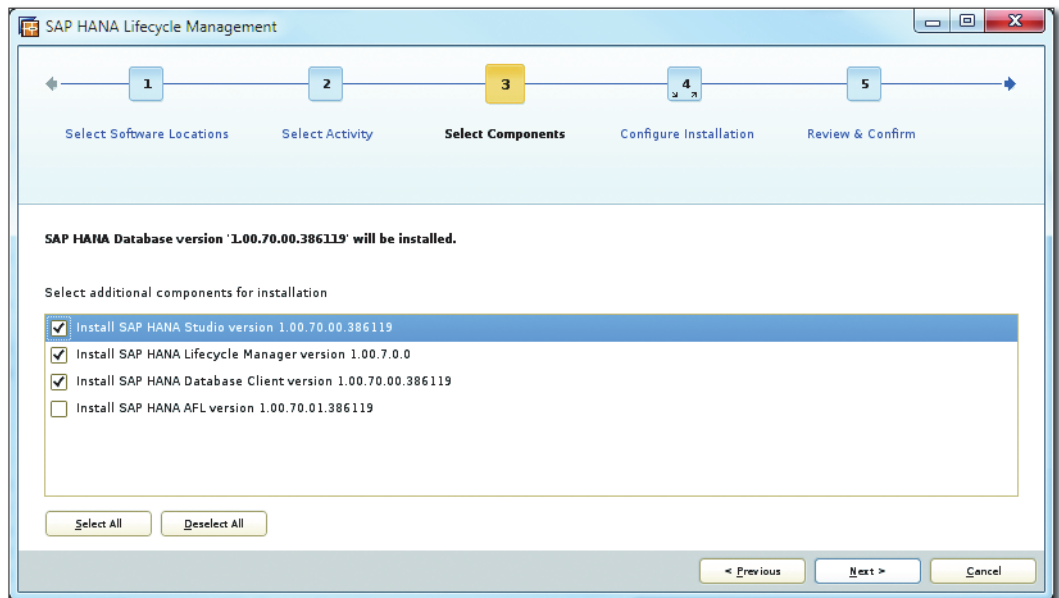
SAP HANA Lifecycle Management

1 Select Software Locations
2 Select Activity
3 Select Components
4 Configure Installation
5 Review & Confirm

SAP HANA Database version '1.00.70.00.386119' will be installed.

Select additional components for installation

Install SAP HANA Studio version 1.00.70.00.386119
Install SAP HANA Lifecycle Manager version 1.00.7.0.0
Install SAP HANA Database Client version 1.00.70.00.386119
Install SAP HANA AFL version 1.00.70.01.386119

Select All
Deselect All

< Previous
Next >
Cancel